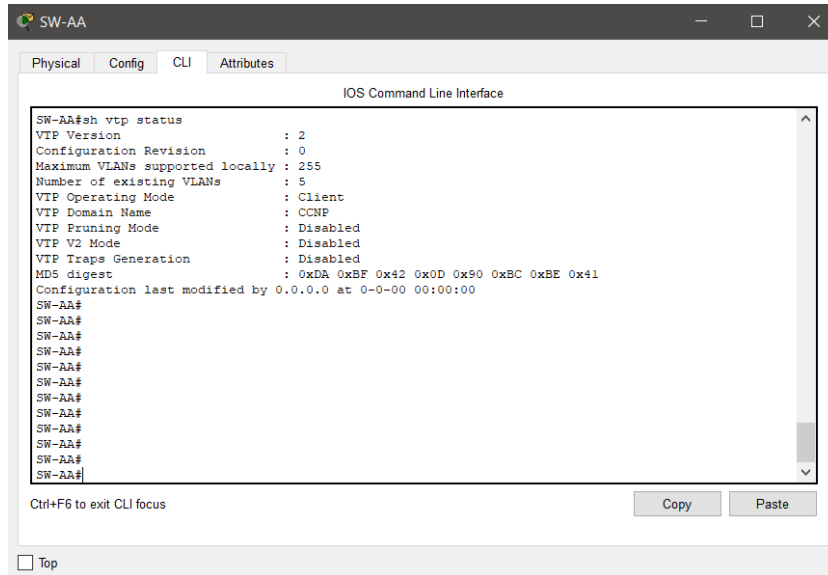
SW-AA

Physical Config CLI Attributes

IOS Command Line Interface

SW-AA#sh vtp status
VTP Version : 2
Configuration Revision : 0
Maximum VLANs supported locally : 255
Number of existing VLANs : 5
VTP Operating Mode : Client
VTP Domain Name : CCNP
VTP Pruning Mode : Disabled
VTP V2 Mode : Disabled
VTP Traps Generation : Disabled
MD5 digest : 0xDA 0xBF 0x42 0x0D 0x90 0xBC 0xBE 0x41
Configuration last modified by 0.0.0.0 at 0-0-00 00:00:00
SW-AA#
SW-AA#
SW-AA#
SW-AA#
SW-AA#
SW-AA#
SW-AA#
SW-AA#
SW-AA#
SW-AA#
SW-AA#
SW-AA#

Ctrl+F6 to exit CLI focus

Copy

Paste

Top